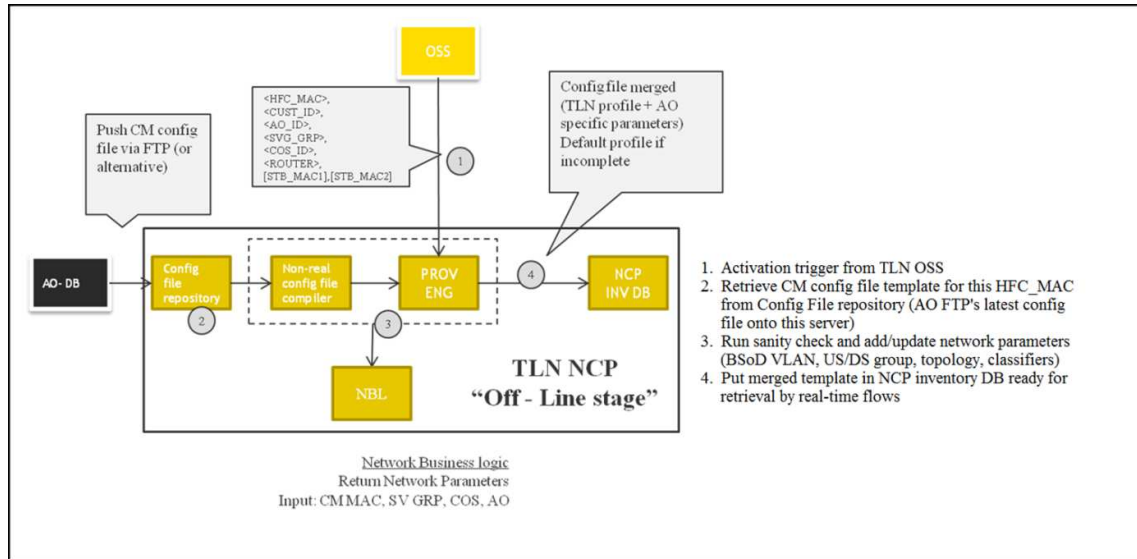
OSS

<HFC_MAC>, <CUST_ID>, <AO_ID>, <SVG_GRP>, <COS_ID>, <ROUTER>, [STB_MAC1],[STB_MAC2]

Push CM config file via FTP (or alternative)

Config file merged (TLN profile + AO specific parameters) Default profile if incomplete

1

AO- DB

Config file repository

2

Non-real config file compiler

PROV ENG

3

4

NCP INV DB

NBL

TLN NCP
“Off - Line stage”

1. Activation trigger from TLN OSS
2. Retrieve CM config file template for this HFC_MAC from Config File repository (AO FTP's latest config file onto this server)
3. Run sanity check and add/update network parameters (BSoD VLAN, US/DS group, topology, classifiers)
4. Put merged template in NCP inventory DB ready for retrieval by real-time flows

Network Business logic
Return Network Parameters
Input: CM MAC, SV GRP, COS, AO